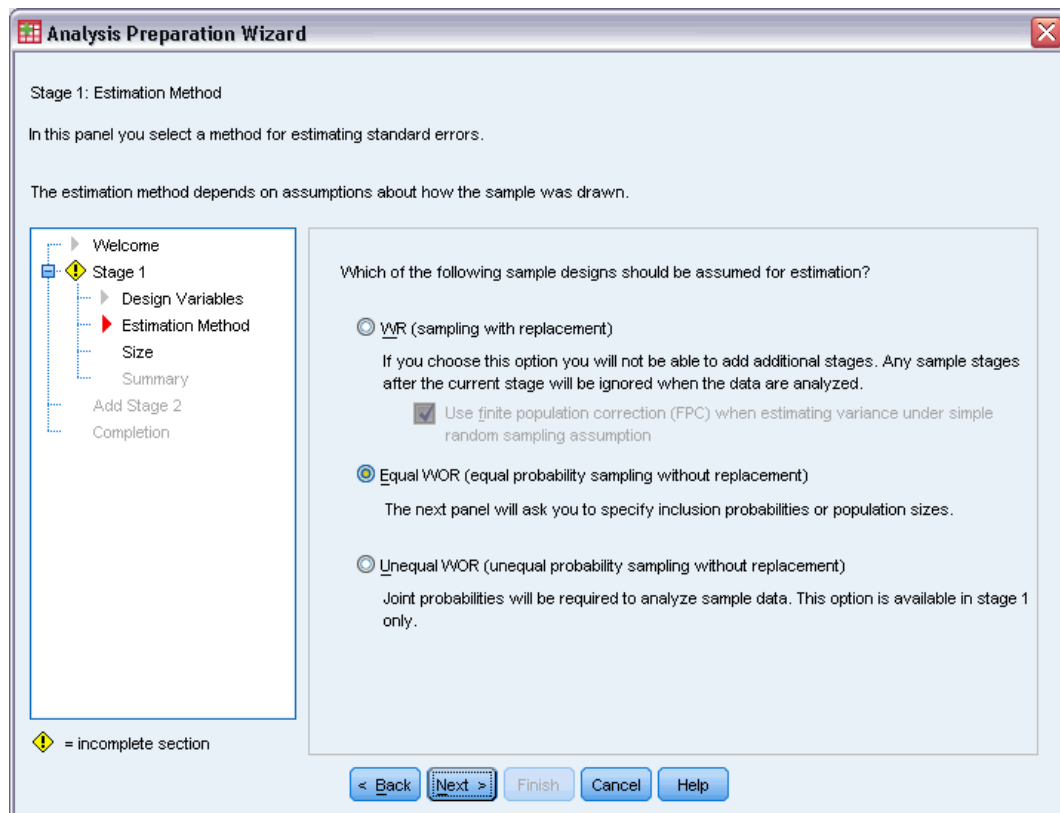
Analysis Preparation Wizard

Stage 1: Estimation Method

In this panel you select a method for estimating standard errors.

The estimation method depends on assumptions about how the sample was drawn.

Welcome
Stage 1
Design Variables
Estimation Method
Size
Summary
Add Stage 2
Completion

= incomplete section

Which of the following sample designs should be assumed for estimation?

WR (sampling with replacement)

If you choose this option you will not be able to add additional stages. Any sample stages after the current stage will be ignored when the data are analyzed.

Use finite population correction (FPC) when estimating variance under simple random sampling assumption

Equal WOR (equal probability sampling without replacement)

The next panel will ask you to specify inclusion probabilities or population sizes.

Unequal WOR (unequal probability sampling without replacement)

Joint probabilities will be required to analyze sample data. This option is available in stage 1 only.

< Back
Next >
Finish
Cancel
Help